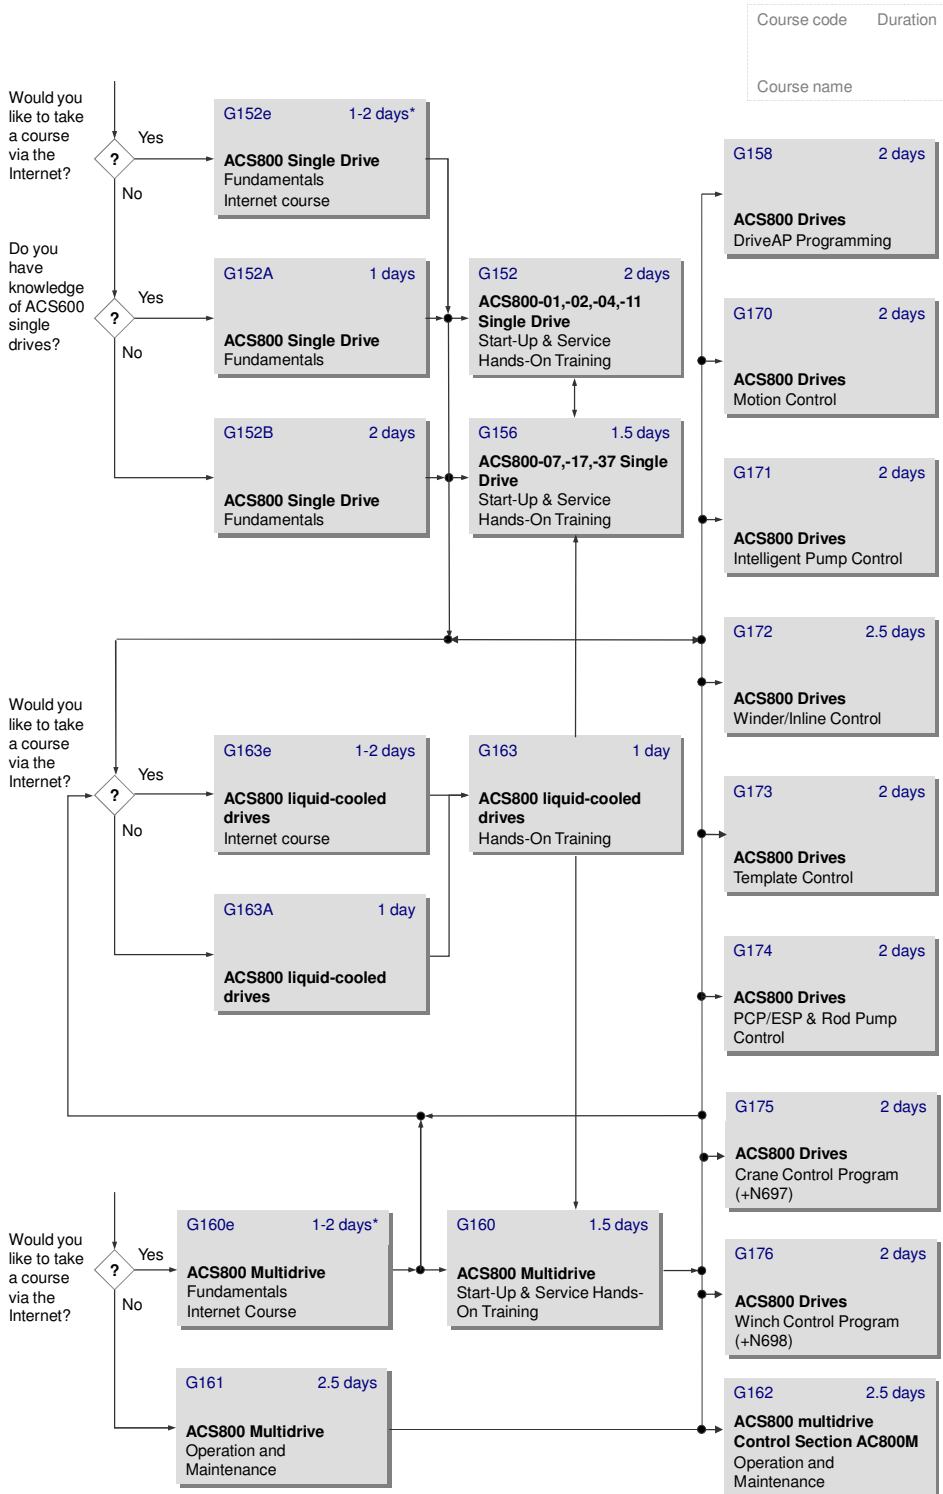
Course code Duration

Course name

Would you like to take a course via the Internet?

?

Yes

No

G152e 1-2 days*
ACS800 Single Drive
Fundamentals
Internet course

Do you have knowledge of ACS600 single drives?

?

Yes

No

G152A 1 days
ACS800 Single Drive
Fundamentals

G152B 2 days
ACS800 Single Drive
Fundamentals

G152 2 days
ACS800-01,-02,-04,-11 Single Drive
Start-Up & Service
Hands-On Training

G156 1.5 days
ACS800-07,-17,-37 Single Drive
Start-Up & Service
Hands-On Training

G158 2 days
ACS800 Drives
DriveAP Programming

G170 2 days
ACS800 Drives
Motion Control

G171 2 days
ACS800 Drives
Intelligent Pump Control

G172 2.5 days
ACS800 Drives
Winder/Inline Control

Would you like to take a course via the Internet?

?

Yes

No

G163e 1-2 days
ACS800 liquid-cooled drives
Internet course

G163 1 day
ACS800 liquid-cooled drives
Hands-On Training

G163A 1 day
ACS800 liquid-cooled drives

G173 2 days
ACS800 Drives
Template Control

G174 2 days
ACS800 Drives
PCP/ESP & Rod Pump Control

G175 2 days
ACS800 Drives
Crane Control Program (+N697)

Would you like to take a course via the Internet?

?

Yes

No

G160e 1-2 days*
ACS800 Multidrive
Fundamentals
Internet Course

G160 1.5 days
ACS800 Multidrive
Start-Up & Service Hands-On Training

G176 2 days
ACS800 Drives
Winch Control Program (+N698)

G161 2.5 days
ACS800 Multidrive
Operation and Maintenance

G162 2.5 days
ACS800 multidrive Control Section AC800M
Operation and Maintenance